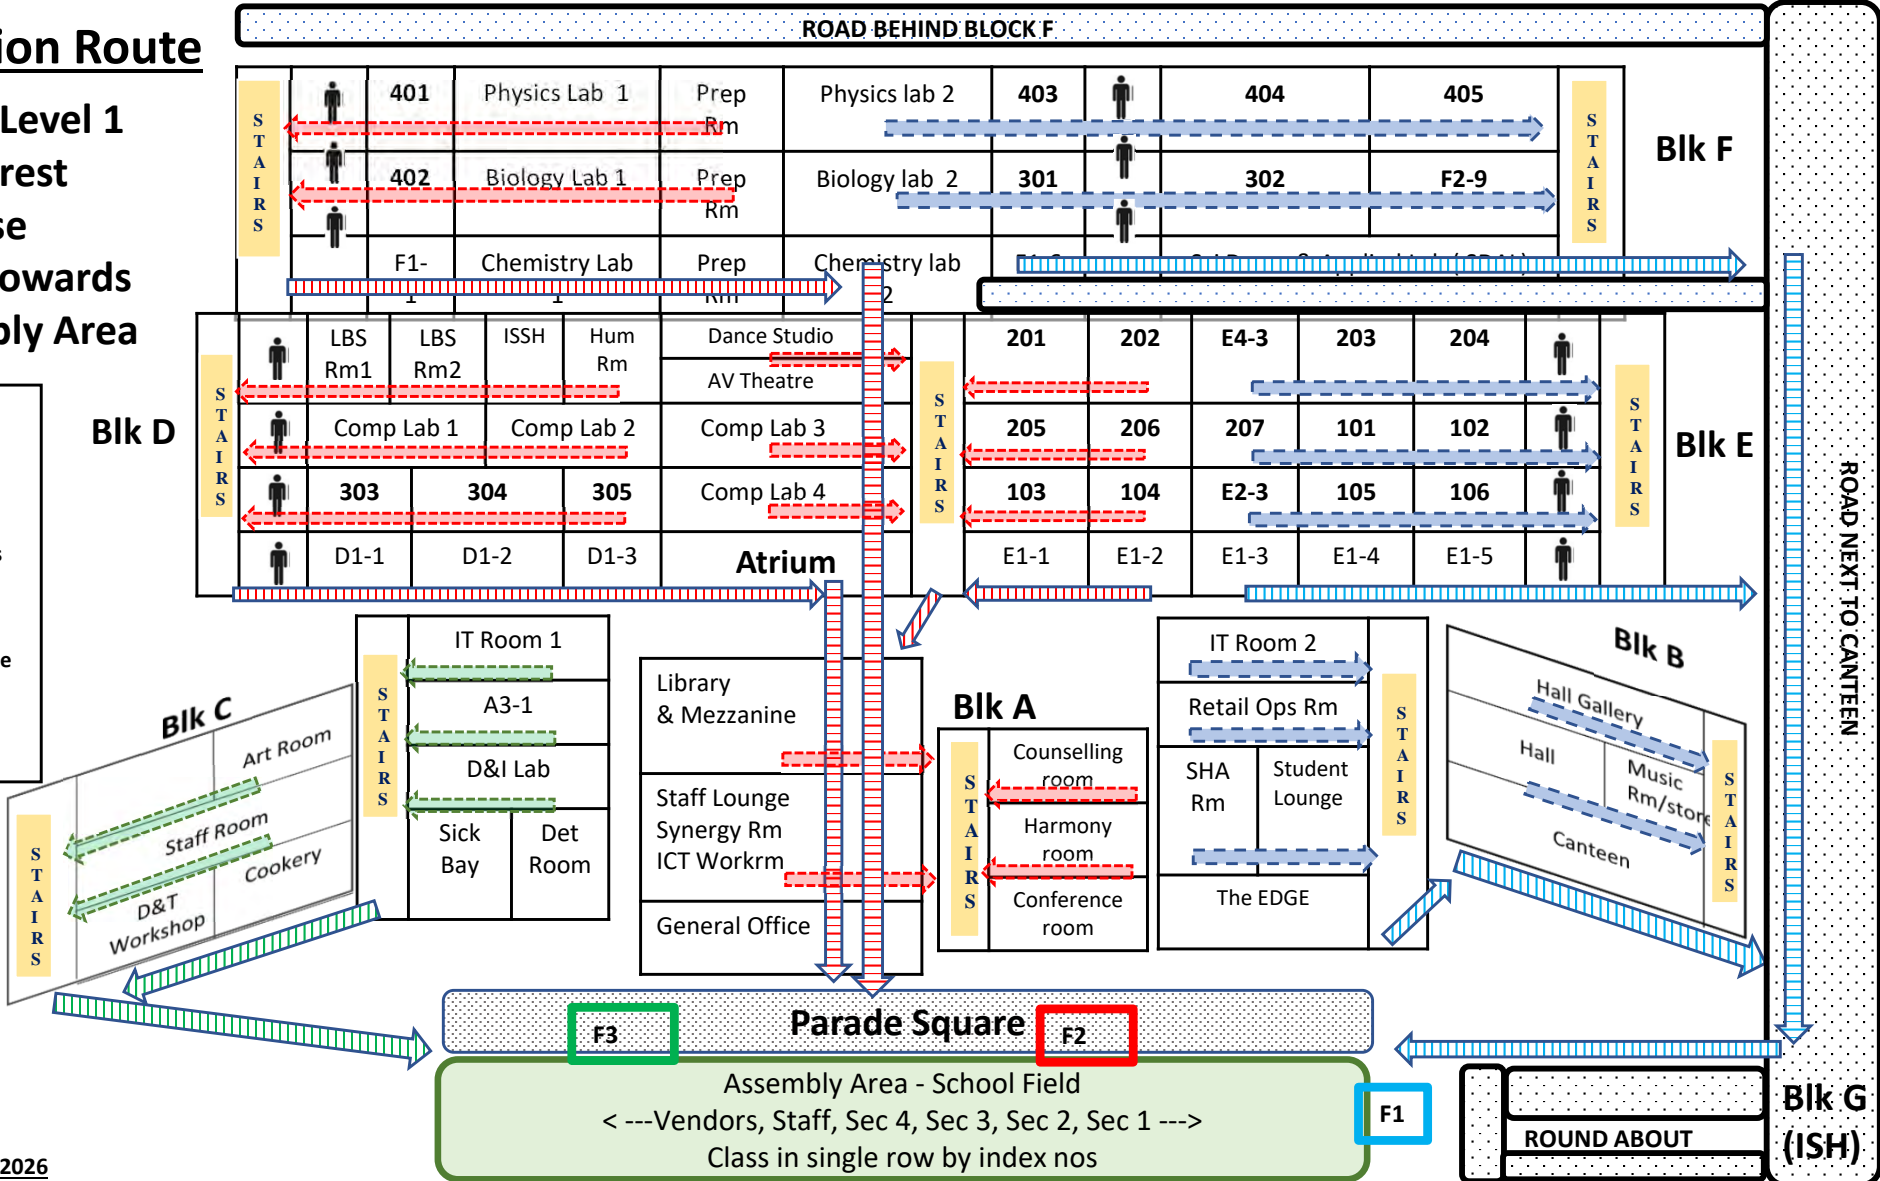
ion Route

Level 1
rest
se
owards
bly Area

ROAD BEHIND BLOCK F

STAIRS
401 Physics Lab 1 Prep Rm
Physics lab 2 403 404 405
STAIRS
Blk F
402 Biology Lab 1 Prep Rm
Biology lab 2 301 302 F2-9
F1-1 Chemistry Lab 1 Prep Rm
Chemistry lab 2

STAIRS
LBS Rm1 LBS Rm2 ISSH Hum Rm
Dance Studio
AV Theatre
Blk D
Comp Lab 1 Comp Lab 2 Comp Lab 3
303 304 305 Comp Lab 4
D1-1 D1-2 D1-3
Atrium
STAIRS
201 202 E4-3 203 204
205 206 207 101 102
103 104 E2-3 105 106
E1-1 E1-2 E1-3 E1-4 E1-5
STAIRS
Blk E

ROAD NEXT TO CANTEEN

STAIRS
IT Room 1
A3-1
D&I Lab
Sick Bay
Det Room

Library & Mezzanine
Staff Lounge
Synergy Rm
ICT Workrm
General Office

Blk C
Art Room
Staff Room
Cookery
D&T Workshop
STAIRS

Blk A
STAIRS
Counselling room
Harmony room
Conference room

IT Room 2
Retail Ops Rm
SHA Rm
Student Lounge
The EDGE
STAIRS

Blk B
Hall Gallery
Hall
Music Rm/store
Canteen
STAIRS

Parade Square
F3
F2
Assembly Area - School Field
< ---Vendors, Staff, Sec 4, Sec 3, Sec 2, Sec 1 --->
Class in single row by index nos
F1

ROUND ABOUT
Blk G (ISH)

2026